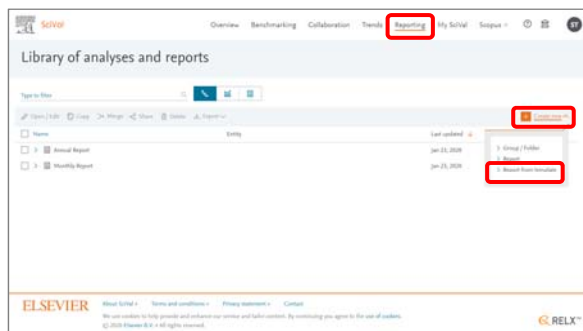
SciVal

Overview Benchmarking Collaboration Trends Reporting My SciVal Scopus ST

Library of analyses and reports

Type to filter

Open / Edit Copy Merge Share Delete Export

Create new

| Name | Entity | Last updated |
|---|---|---|
| Annual Report | | Jan 23, 2020 |
| Monthly Report | | Jan 23, 2020 |

Group / Folder
Report
Report from template

ELSEVIER About SciVal Terms and conditions Privacy statement Contact

We use cookies to help provide and enhance our service and tailor content. By continuing you agree to the use of cookies.

© 2020 Elsevier B.V. All rights reserved.

RELX™